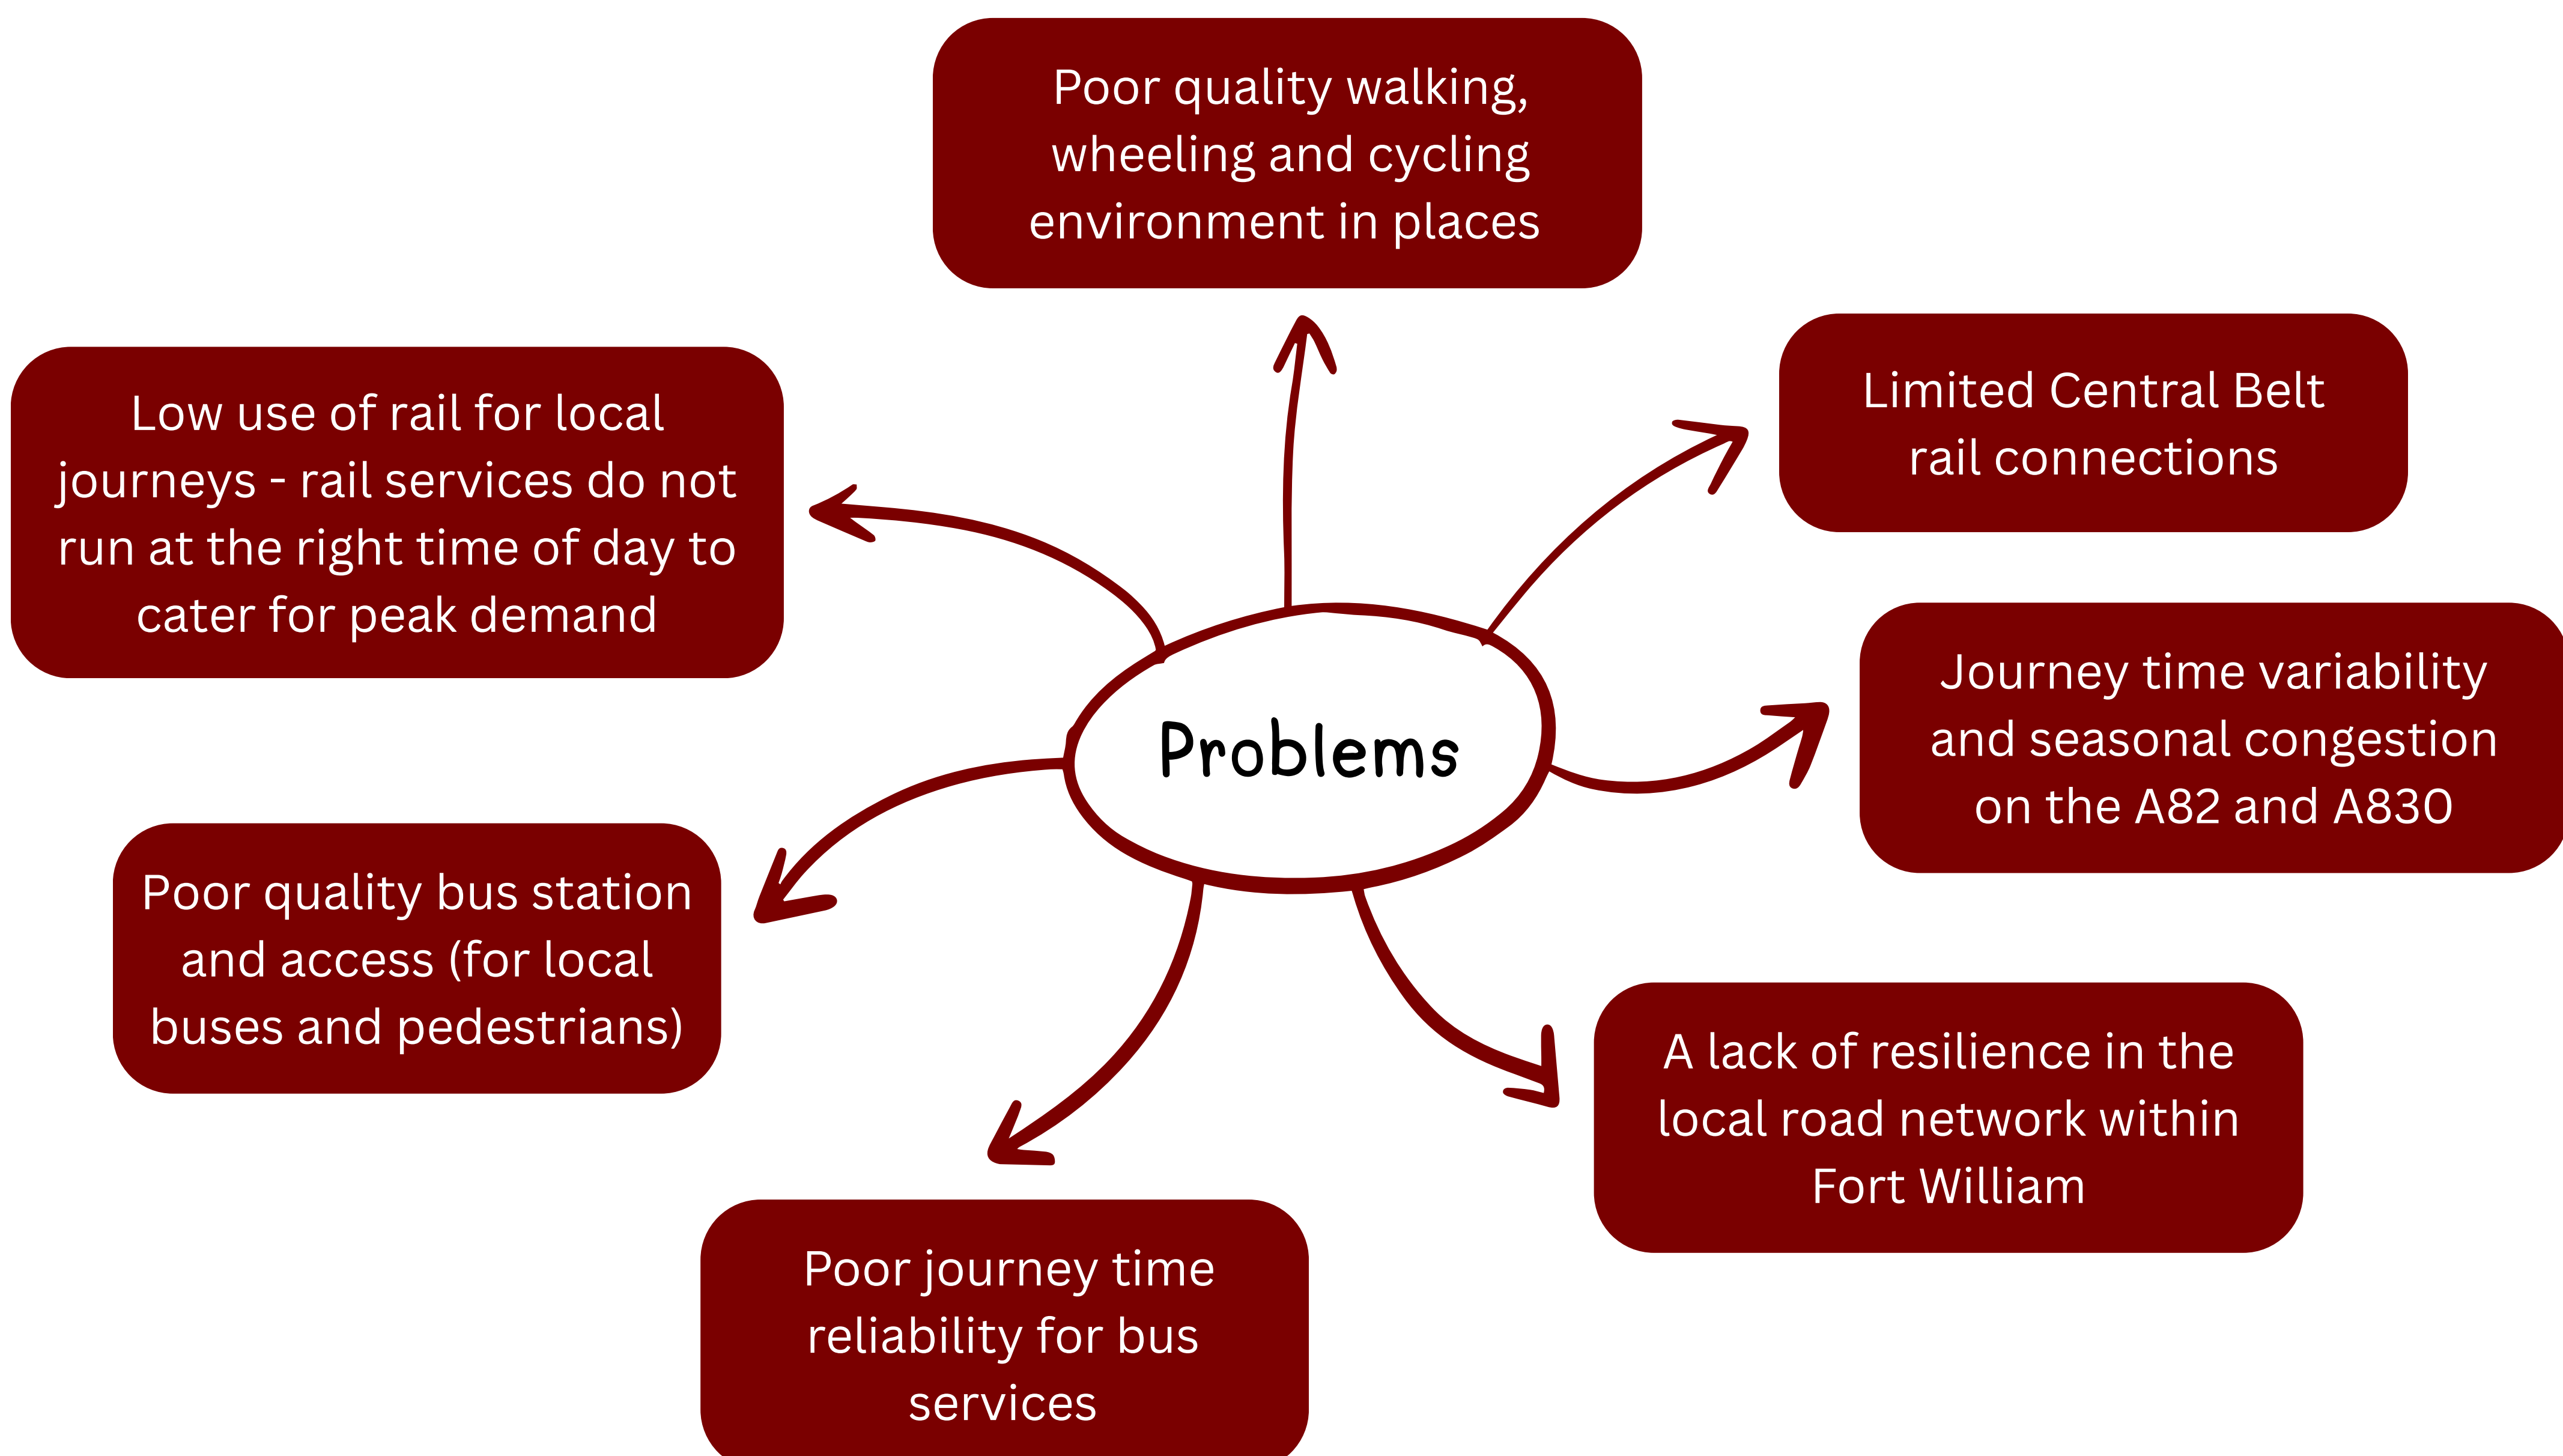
Problems

Poor quality walking, wheeling and cycling environment in places

Limited Central Belt rail connections

Journey time variability and seasonal congestion on the A82 and A830

A lack of resilience in the local road network within Fort William

Poor journey time reliability for bus services

Poor quality bus station and access (for local buses and pedestrians)

Low use of rail for local journeys - rail services do not run at the right time of day to cater for peak demand